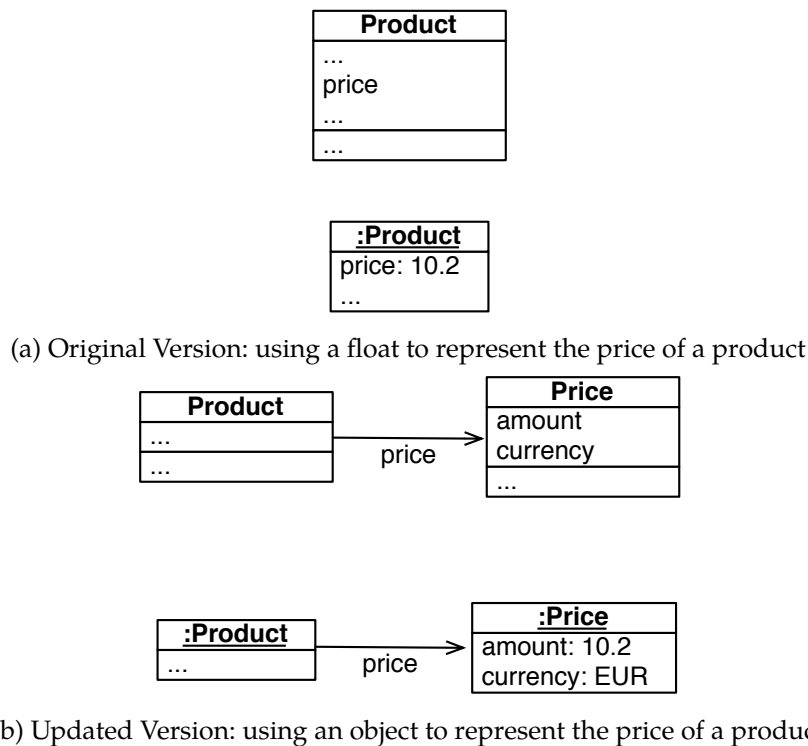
Product
...
price
...
...

:Product
price: 10.2
...

(a) Original Version: using a float to represent the price of a product

Product
...
...

price

Price
amount
currency
...

:Product
...

price

:Price
amount: 10.2
currency: EUR

b) Updated Version: using an object to represent the price of a produc